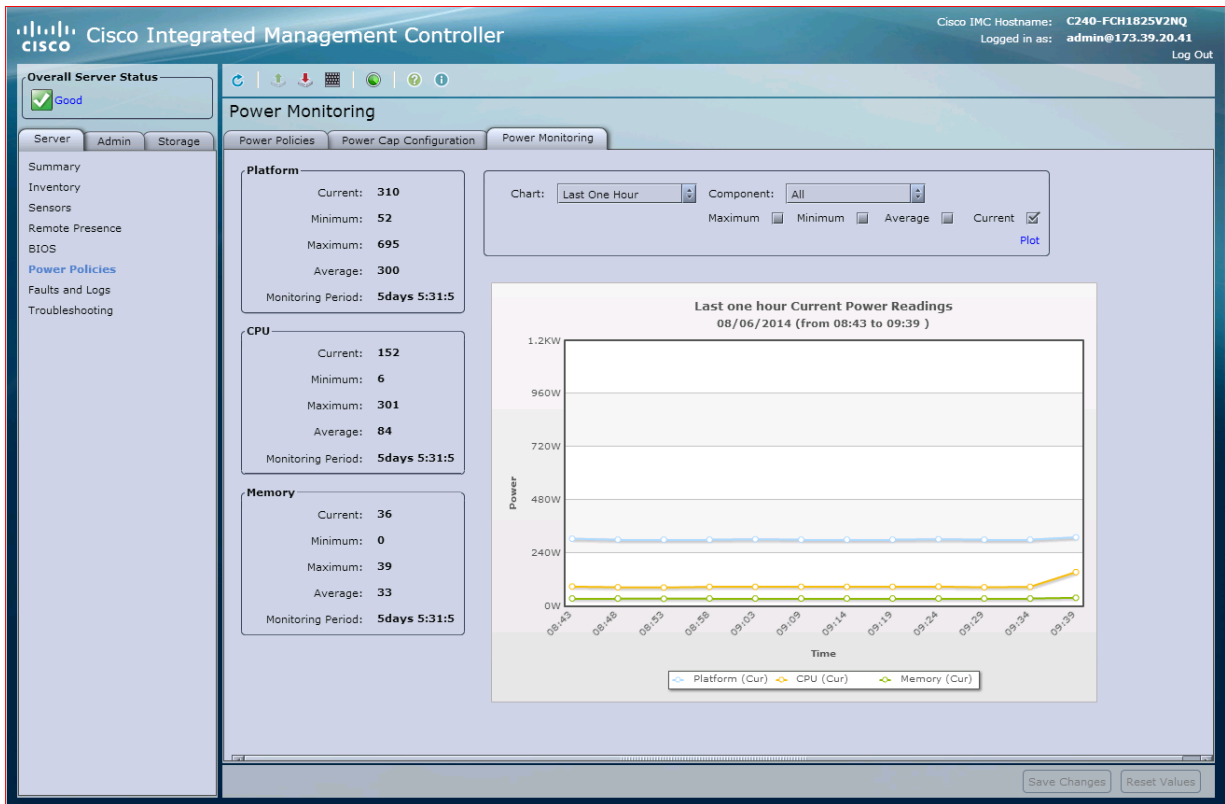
cisco Cisco Integrated Management Controller

Cisco IMC Hostname: C240-FCH1825V2NQ
Logged in as: admin@173.39.20.41
Log Out

Overall Server Status
Good

Server | Admin | Storage

Summary
Inventory
Sensors
Remote Presence
BIOS
Power Policies
Faults and Logs
Troubleshooting

Power Monitoring

Power Policies | Power Cap Configuration | Power Monitoring

Platform
Current: 310
Minimum: 52
Maximum: 695
Average: 300
Monitoring Period: 5days 5:31:5

CPU
Current: 152
Minimum: 6
Maximum: 301
Average: 84
Monitoring Period: 5days 5:31:5

Memory
Current: 36
Minimum: 0
Maximum: 39
Average: 33
Monitoring Period: 5days 5:31:5

Chart: Last One Hour
Component: All
Maximum Minimum Average Current
Plot

Last one hour Current Power Readings
08/06/2014 (from 08:43 to 09:39 )

1.2KW
960W
720W
480W
240W
0W
Power

08:43 08:48 08:53 08:58 09:03 09:09 09:14 09:19 09:24 09:29 09:34 09:39
Time

Platform (Cur) CPU (Cur) Memory (Cur)

Save Changes | Reset Values